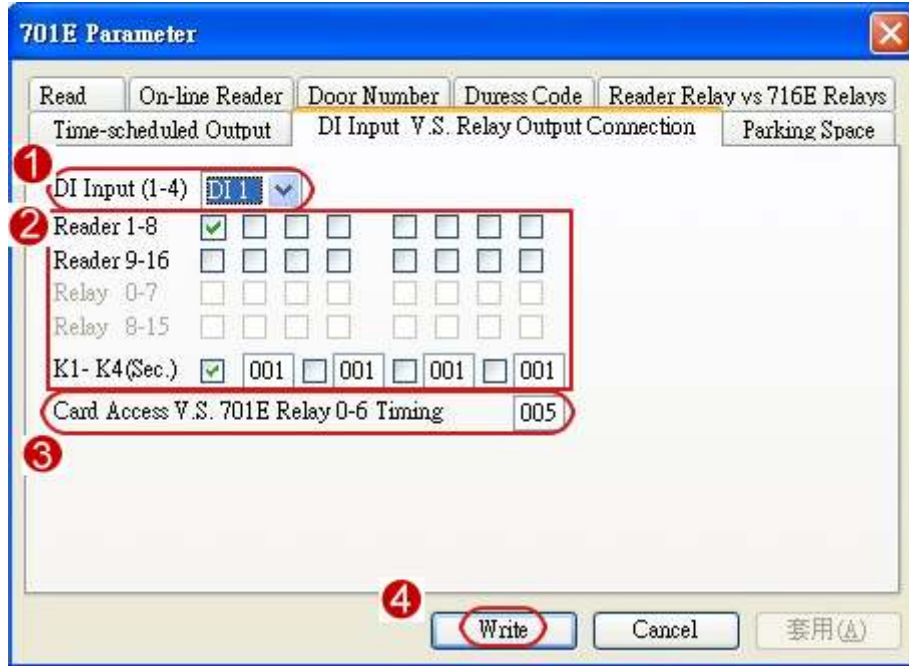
701E Parameter

Read | On-line Reader | Door Number | Duress Code | Reader Relay vs 716E Relays
Time-scheduled Output | DI Input V.S. Relay Output Connection | Parking Space

1
DI Input (1-4) DI 1

2
Reader 1-8
Reader 9-16
Relay 0-7
Relay 8-15
K1- K4(Sec.) 001 001 001 001

Card Access V.S. 701E Relay 0-6 Timing 005

3

4
Write Cancel 套用(A)